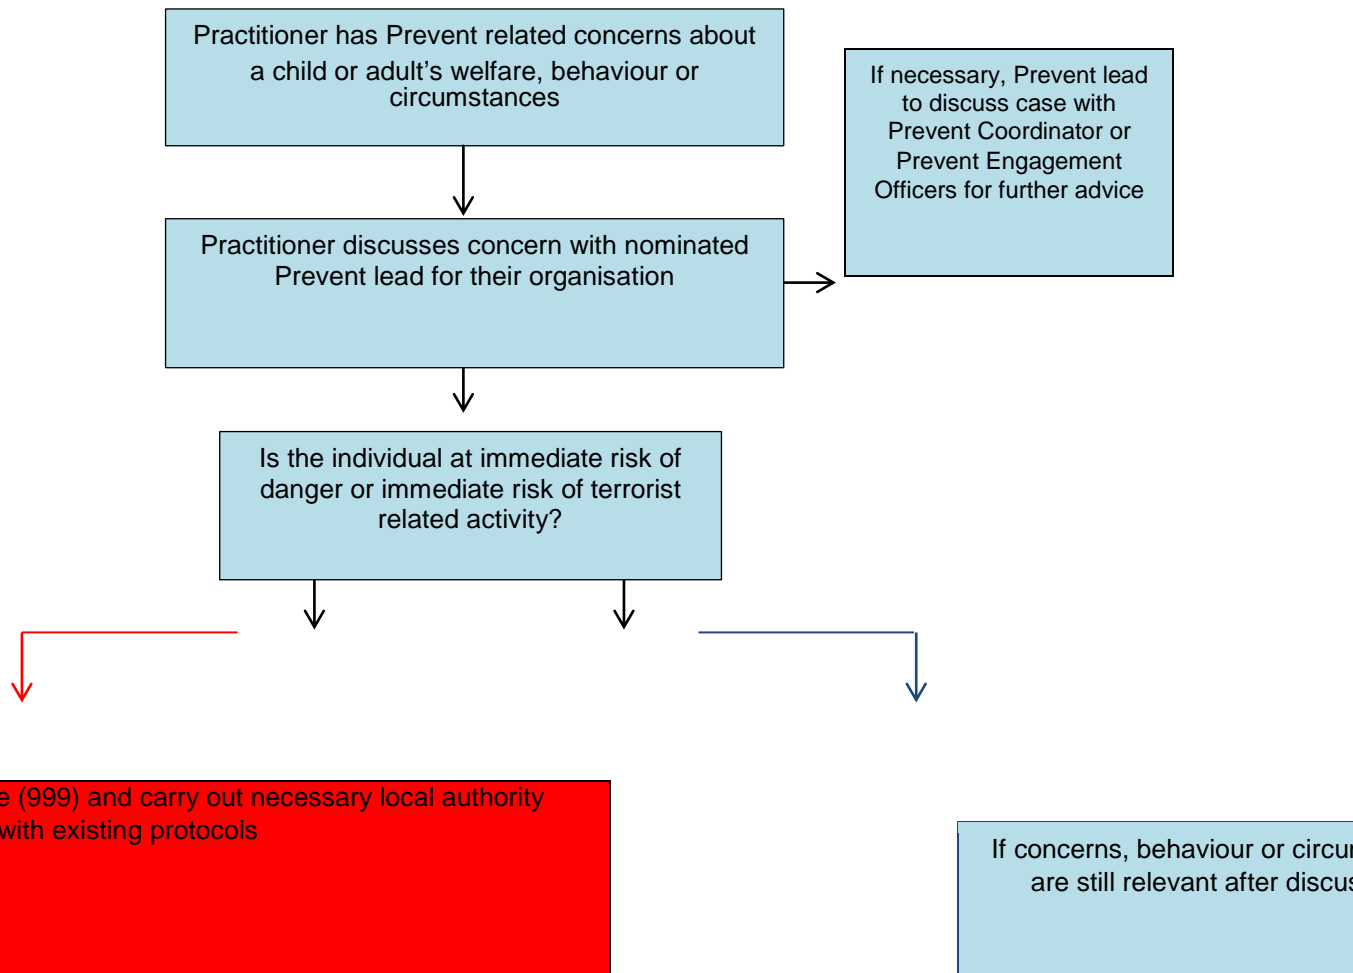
Practitioner has Prevent related concerns about a child or adult's welfare, behaviour or circumstances

If necessary, Prevent lead to discuss case with Prevent Coordinator or Prevent Engagement Officers for further advice

Practitioner discusses concern with nominated Prevent lead for their organisation

Is the individual at immediate risk of danger or immediate risk of terrorist related activity?

e (999) and carry out necessary local authority with existing protocols

If concerns, behaviour or circu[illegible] are still relevant after discus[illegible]